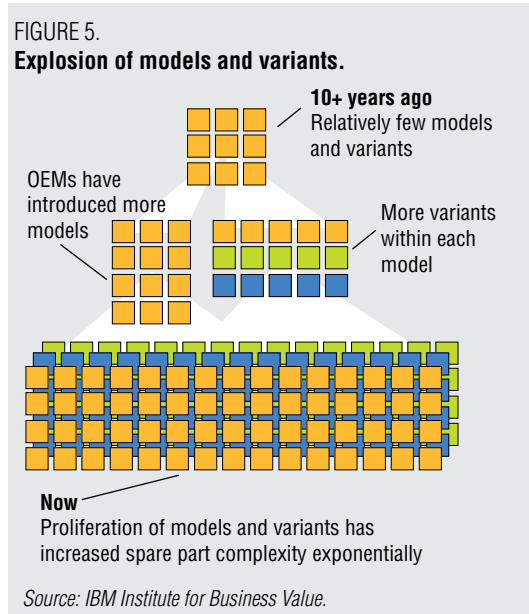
FIGURE 5.
**Explosion of models and variants.**

**10+ years ago**
Relatively few models and variants

OEMs have introduced more models

More variants within each model

**Now**
Proliferation of models and variants has increased spare part complexity exponentially

*Source: IBM Institute for Business Value.*